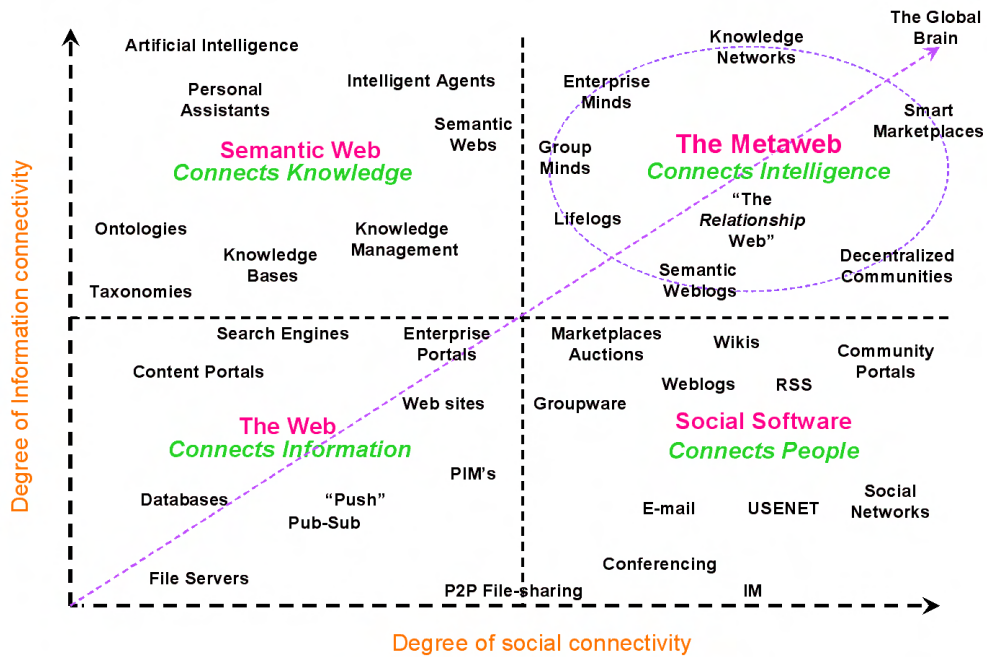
Degree of Information connectivity

Artificial Intelligence

Personal Assistants

Intelligent Agents

Semantic Webs

Semantic Web
Connects Knowledge

Ontologies

Knowledge Bases

Knowledge Management

Taxonomies

Knowledge Networks

The Global Brain

Enterprise Minds

Group Minds

The Metaweb
Connects Intelligence

Smart Marketplaces

Lifelogs

"The Relationship Web"

Semantic Weblogs

Decentralized Communities

Search Engines

Enterprise Portals

Content Portals

The Web
Connects Information

Web sites

PIM's

Databases

"Push"
Pub-Sub

File Servers

P2P File-sharing

Marketplaces Auctions

Wikis

Community Portals

Weblogs

RSS

Groupware

Social Software
Connects People

E-mail

USENET

Social Networks

Conferencing

IM

Degree of social connectivity